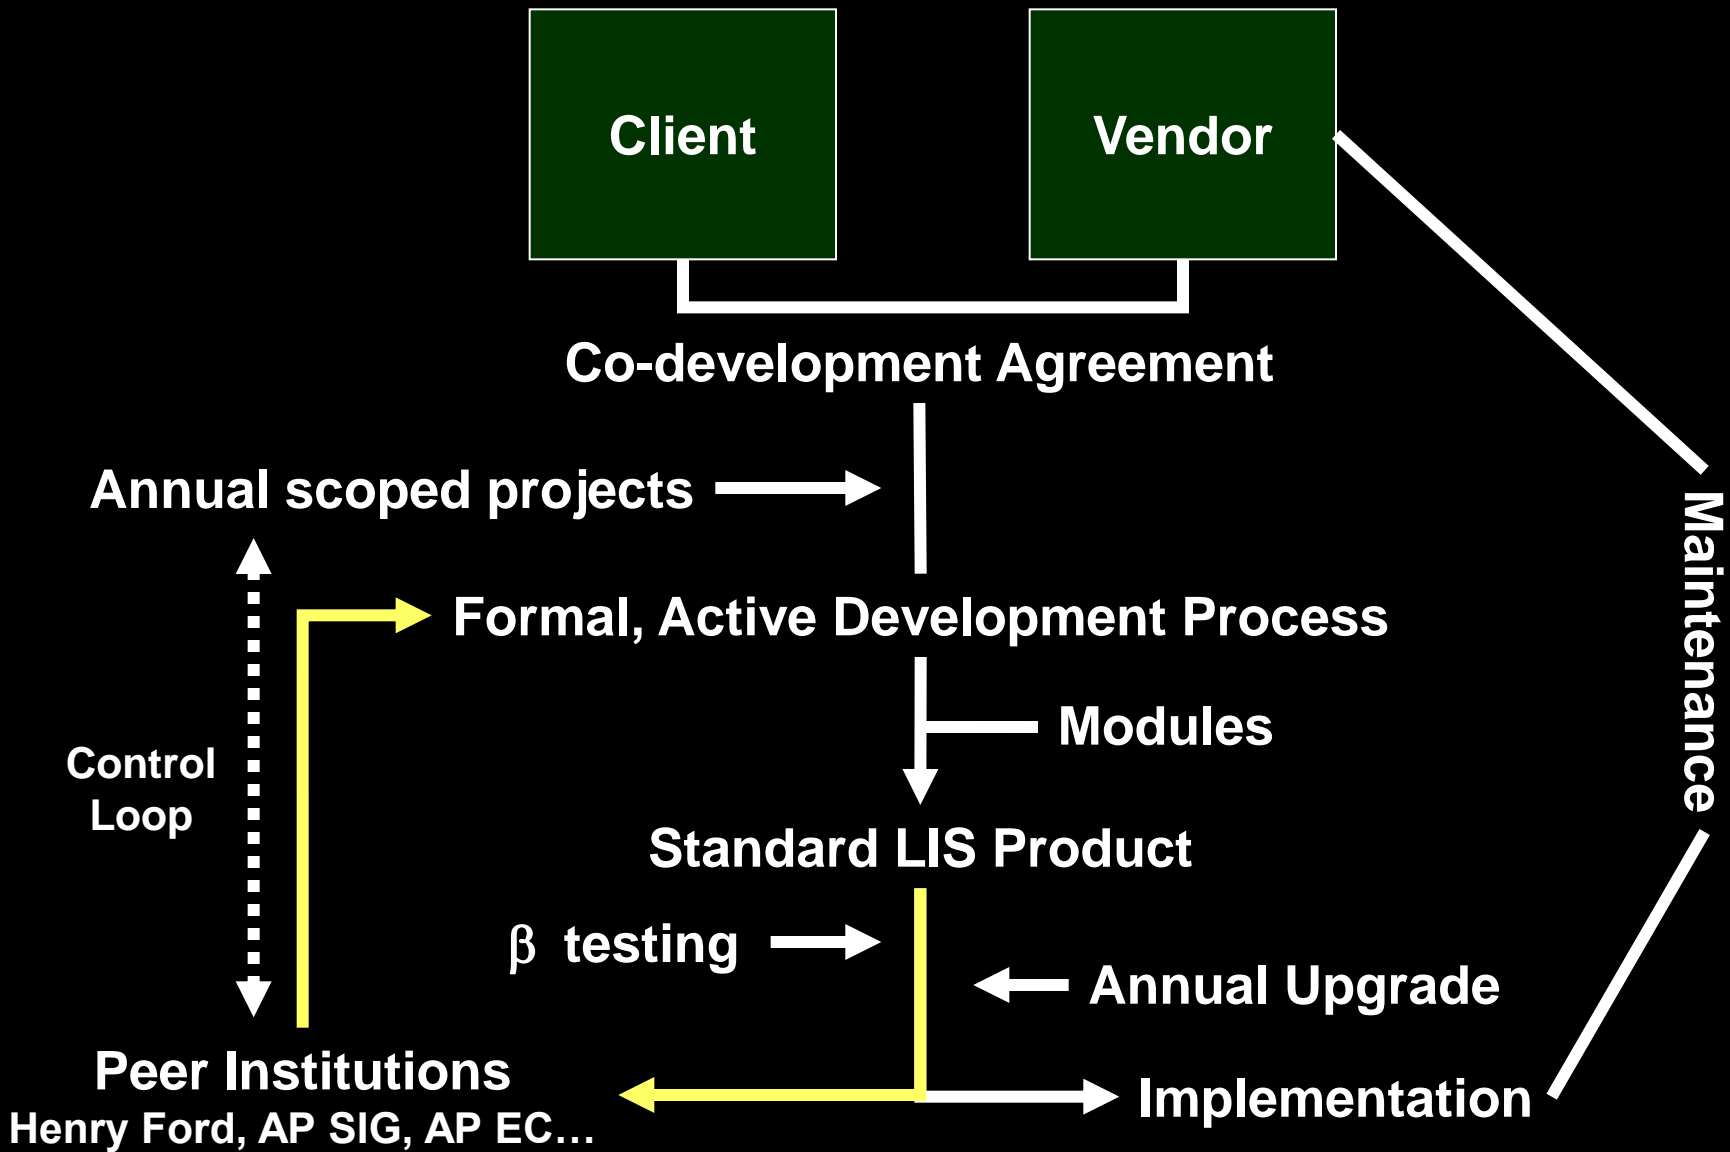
Client

Vendor

Co-development Agreement

Annual scoped projects

Formal, Active Development Process

Modules

Control Loop

Standard LIS Product

$\beta$ testing

Annual Upgrade

Peer Institutions
Henry Ford, AP SIG, AP EC…

Implementation

Maintenance